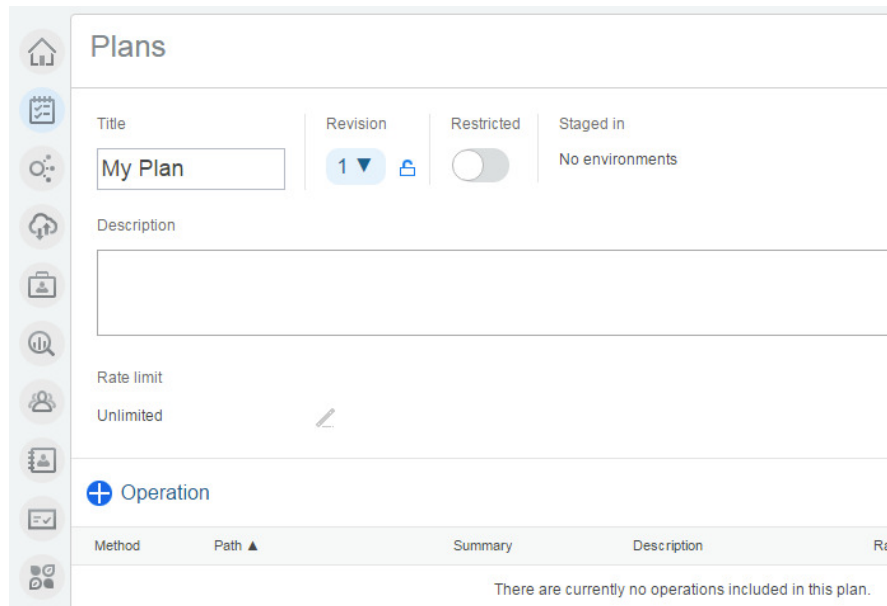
Plans

Title

My Plan

Revision

1 ▼

Restricted

Staged in

No environments

Description

Rate limit

Unlimited

Operation

| Method | Path ▲ | Summary | Description | Ra |
|---|---|---|---|---|

There are currently no operations included in this plan.